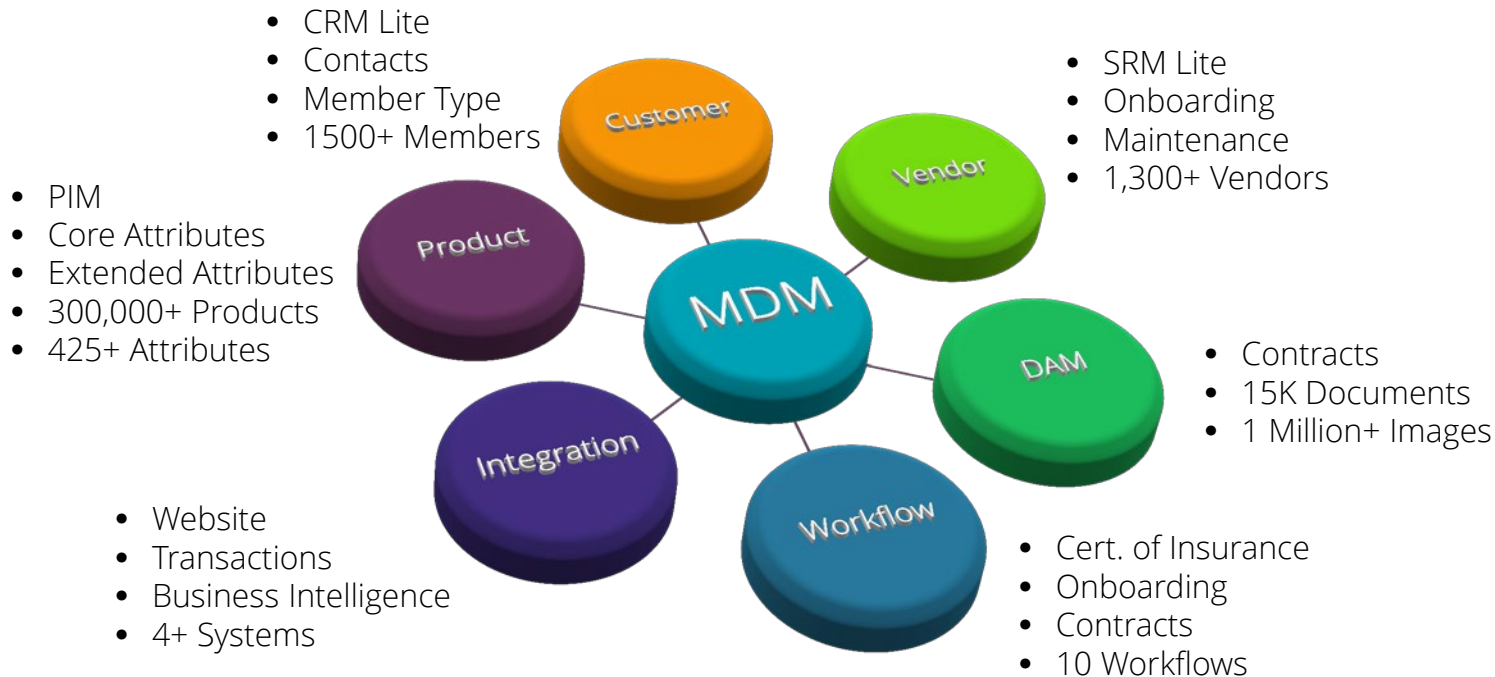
- CRM Lite
- Contacts
- Member Type
- 1500+ Members

Customer

- SRM Lite
- Onboarding
- Maintenance
- 1,300+ Vendors

Vendor

- PIM
- Core Attributes
- Extended Attributes
- 300,000+ Products
- 425+ Attributes

Product

MDM

DAM

- Contracts
- 15K Documents
- 1 Million+ Images

Integration

Workflow

- Website
- Transactions
- Business Intelligence
- 4+ Systems

- Cert. of Insurance
- Onboarding
- Contracts
- 10 Workflows